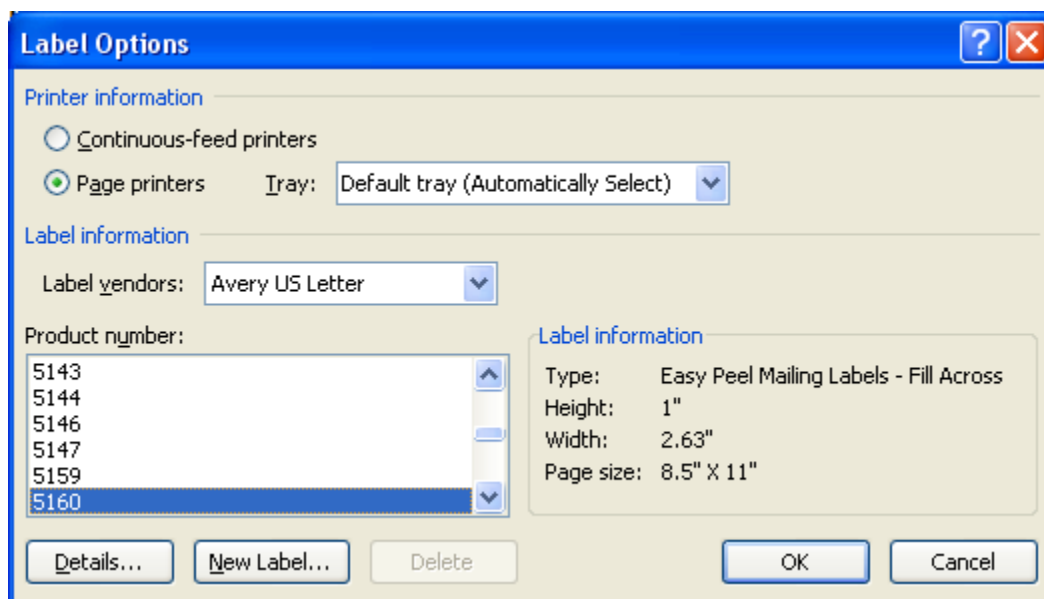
Label Options

Printer information

Continuous-feed printers

Page printers Tray: Default tray (Automatically Select)

Label information

Label vendors: Avery US Letter

Product number:

5143
5144
5146
5147
5159
5160

Label information

Type: Easy Peel Mailing Labels - Fill Across
Height: 1"
Width: 2.63"
Page size: 8.5" X 11"

Details... New Label... Delete OK Cancel